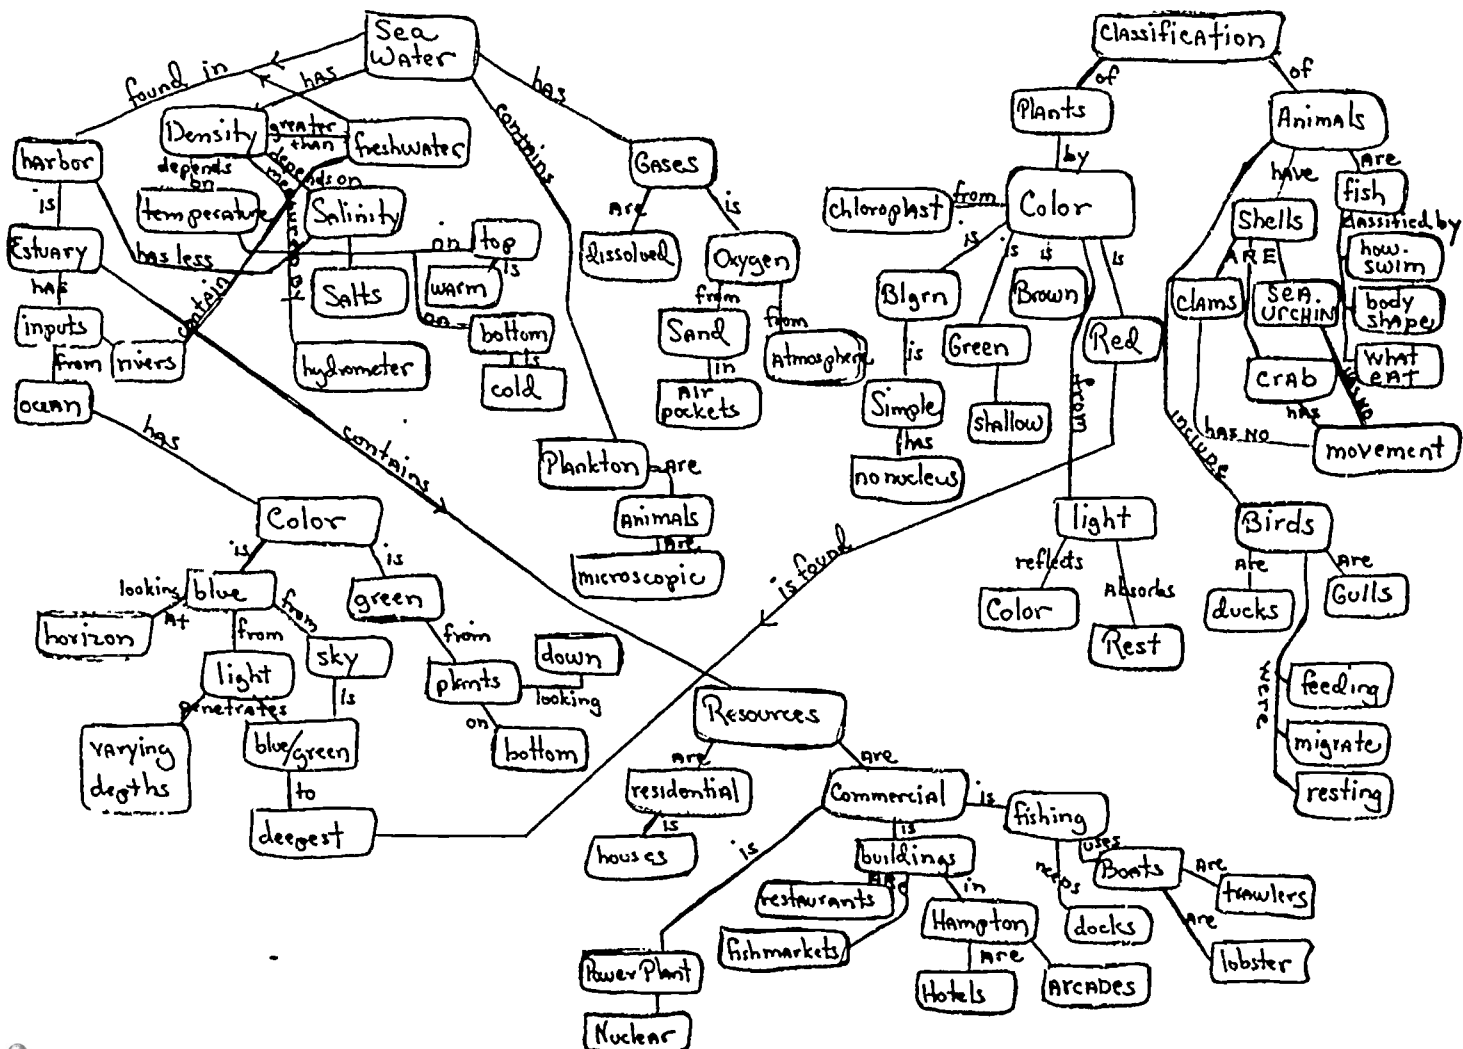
Sea Water

found in

has

has

contains

harbor

Density

greater than

freshwater

depends on

depends on

measured by

temperature

Salinity

is

Estuary

has less

on

top

is

warm

Salts

on

bottom

is

cold

has

inputs

from

rivers

contain

hydrometer

ocean

Gases

Are

is

dissolved

Oxygen

from

from

Sand

Atmosphere

in

Air pockets

Plankton

are

Animals

are

microscopic

has

contains

Color

is

is

looking At

blue

from

horizon

from

sky

green

from

down

looking

light

is

plants

penetrates

on

varying depths

blue/green

bottom

to

deepest

Classification

of

of

Plants

Animals

by

have

are

chloroplast

from

Color

fish

Shells

classified by

is

is

is

is

how swim

Blgrn

Brown

ARE

clams

Sea URCHIN

body shape

is

Green

Red

what eat

Simple

crab

shallow

from

has

has

no nucleus

has NO

movement

include

light

Birds

reflects

Absorbs

Are

are

Color

Rest

ducks

Gulls

is found

were

feeding

migrate

resting

Resources

are

are

residential

Commercial

is

is

fishing

is

is

houses

uses

buildings

needs

Boats

Are

trawlers

Are

restaurants

in

Are

Hampton

docks

Are

lobster

fishmarkets

Are

PowerPlant

Hotels

ARCADES

Nuclear